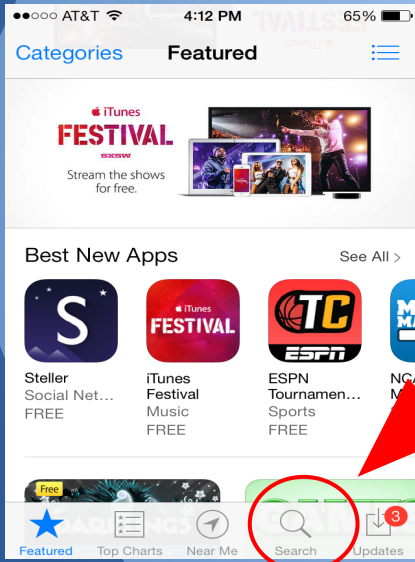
●●○○○ AT&T 4:12 PM 65%

Categories Featured

iTunes FESTIVAL SXSW

Stream the shows for free.

Best New Apps See All >

S
Steller
Social Net…
FREE

iTunes FESTIVAL
iTunes Festival
Music
FREE

TC ESPN
ESPN Tournamen…
Sports
FREE

NC
M

Free

Featured Top Charts Near Me Search 3 Updates